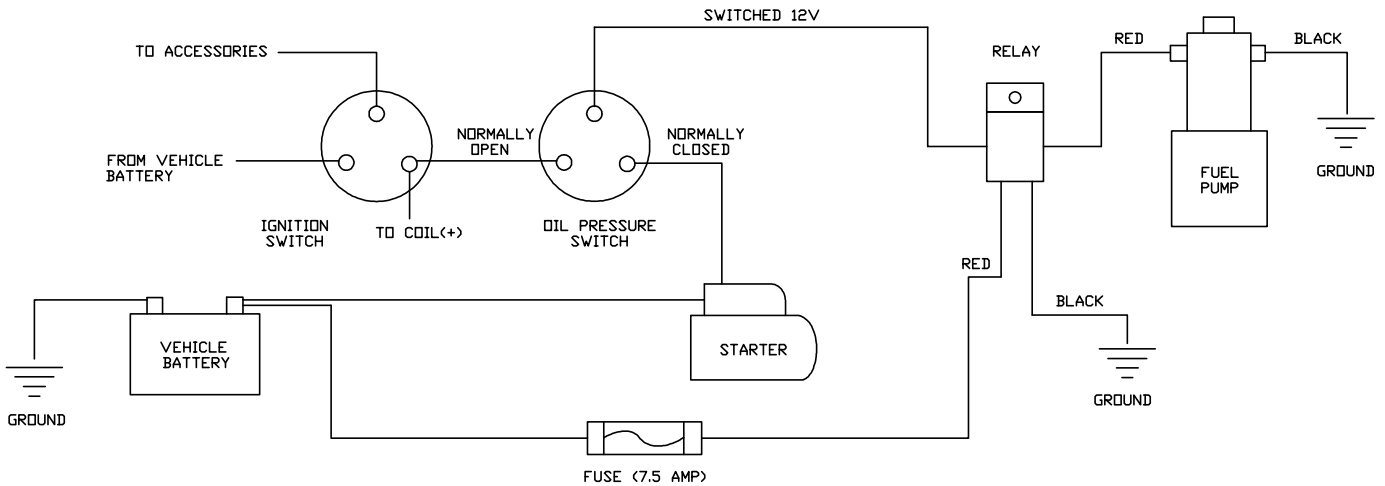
SWITCHED 12V

TO ACCESSORIES

RELAY

RED

BLACK

NORMALLY OPEN

NORMALLY CLOSED

FROM VEHICLE BATTERY

FUEL PUMP

GROUND

IGNITION SWITCH

TO COIL(+)

OIL PRESSURE SWITCH

RED

BLACK

VEHICLE BATTERY

STARTER

GROUND

GROUND

FUSE (7.5 AMP)